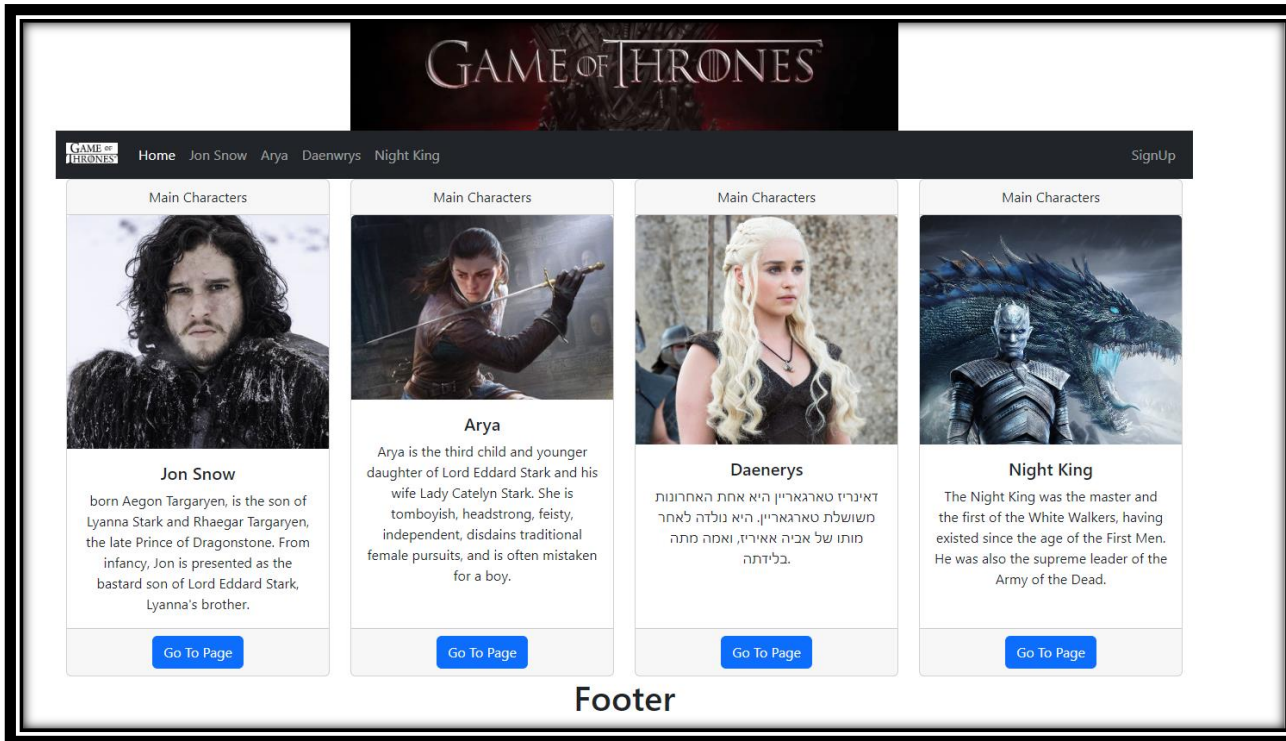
GAME OF THRONES

GAME OF THRONES Home Jon Snow Arya Daenwrys Night King SignUp

Main Characters

Jon Snow

born Aegon Targaryen, is the son of Lyanna Stark and Rhaegar Targaryen, the late Prince of Dragonstone. From infancy, Jon is presented as the bastard son of Lord Eddard Stark, Lyanna's brother.

Go To Page

Main Characters

Arya

Arya is the third child and younger daughter of Lord Eddard Stark and his wife Lady Catelyn Stark. She is tomboyish, headstrong, feisty, independent, disdains traditional female pursuits, and is often mistaken for a boy.

Go To Page

Main Characters

Daenerys

דאינריז טארגאריין היא אחת האחרונות משושלת טארגאריין. היא נולדה לאחר מותו של אביה איריז, ואמה מתה בלידתה.

Go To Page

Main Characters

Night King

The Night King was the master and the first of the White Walkers, having existed since the age of the First Men. He was also the supreme leader of the Army of the Dead.

Go To Page

Footer